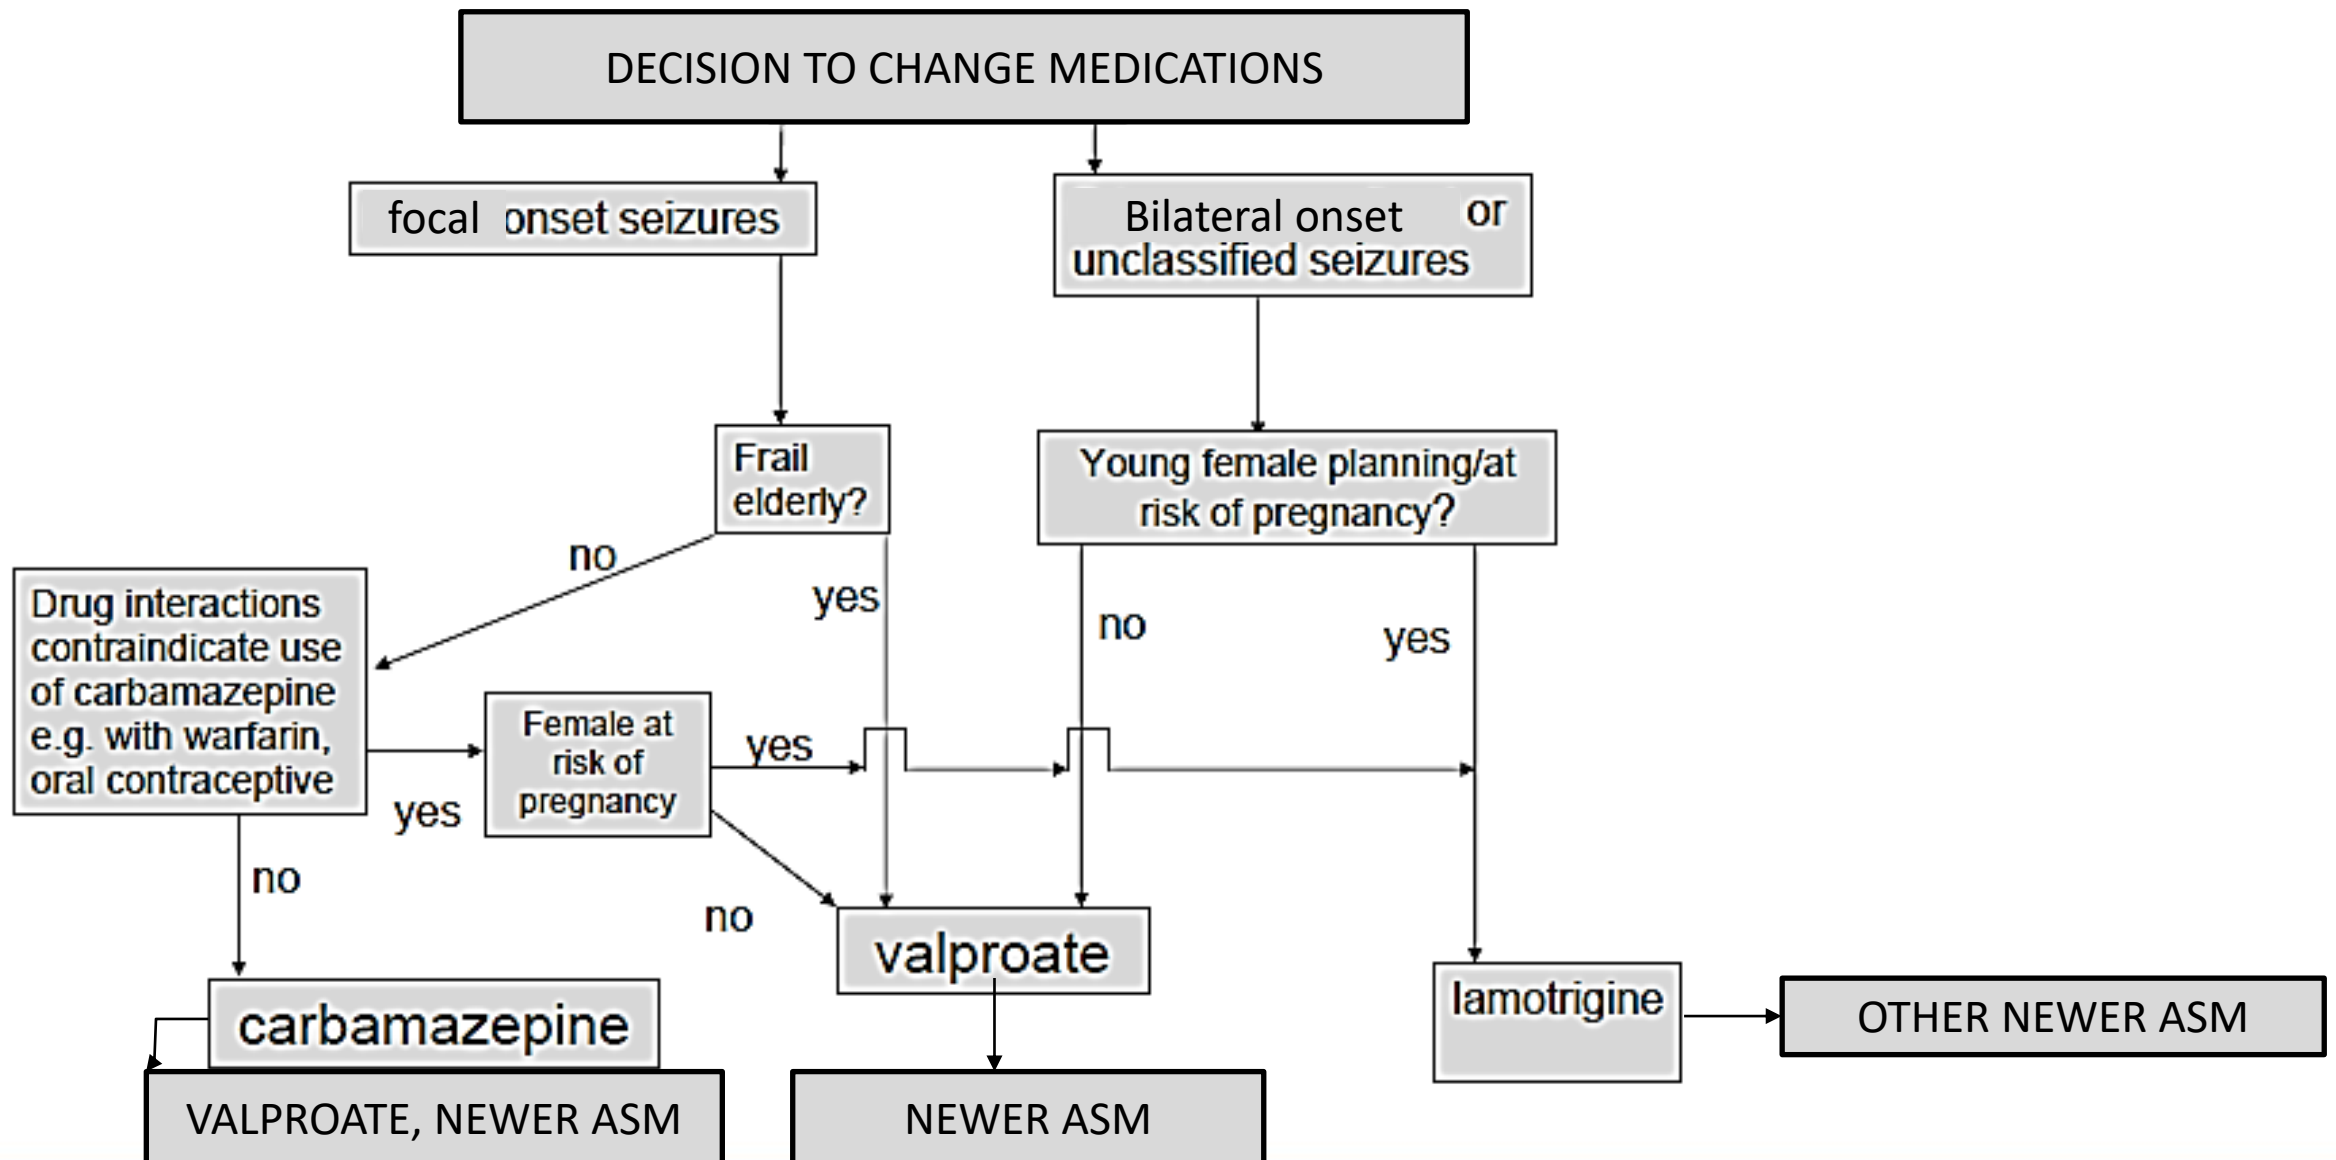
DECISION TO CHANGE MEDICATIONS

focal onset seizures

Bilateral onset or unclassified seizures

Frail elderly?

Young female planning/at risk of pregnancy?

no

yes

no

yes

Drug interactions contraindicate use of carbamazepine e.g. with warfarin, oral contraceptive

Female at risk of pregnancy

yes

yes

no

no

valproate

carbamazepine

lamotrigine

OTHER NEWER ASM

VALPROATE, NEWER ASM

NEWER ASM